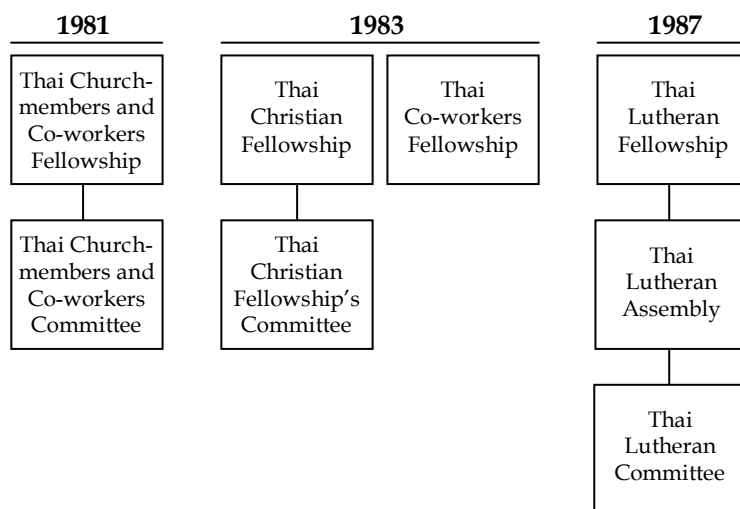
1981

Thai Churchmembers and Co-workers Fellowship

Thai Churchmembers and Co-workers Committee

1983

Thai Christian Fellowship

Thai Co-workers Fellowship

Thai Christian Fellowship's Committee

1987

Thai Lutheran Fellowship

Thai Lutheran Assembly

Thai Lutheran Committee